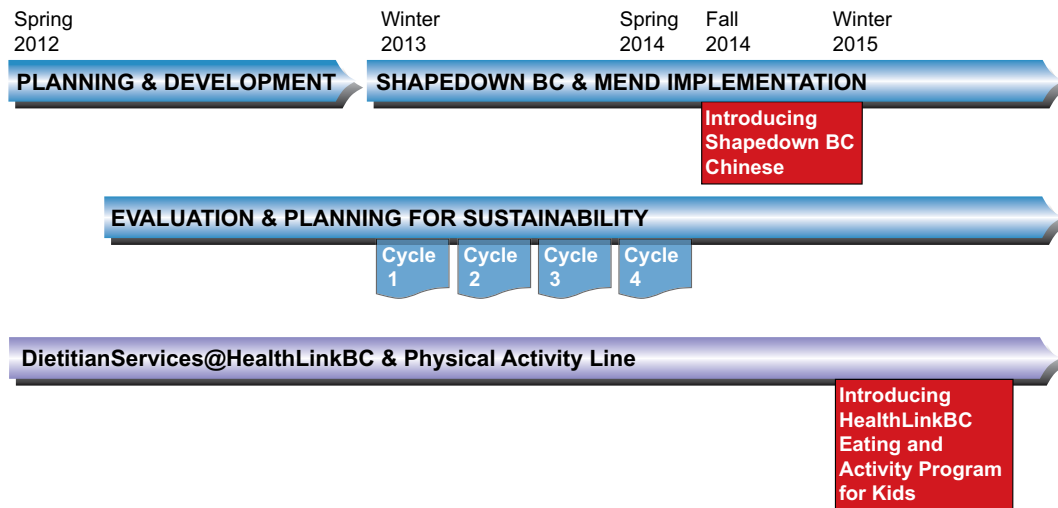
Spring 2012

Winter 2013

Spring 2014

Fall 2014

Winter 2015

PLANNING & DEVELOPMENT

SHAPEDOWN BC & MEND IMPLEMENTATION

Introducing Shapedown BC Chinese

EVALUATION & PLANNING FOR SUSTAINABILITY

Cycle 1

Cycle 2

Cycle 3

Cycle 4

DietitianServices@HealthLinkBC & Physical Activity Line

Introducing HealthLinkBC Eating and Activity Program for Kids